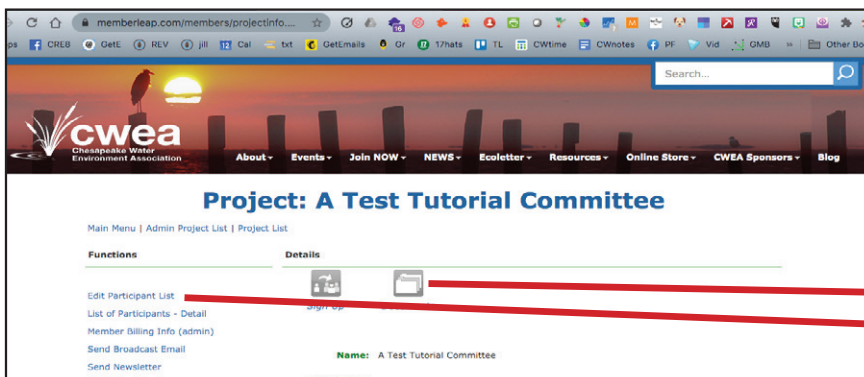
memberleap.com/members/projectinfo....

ps CREB GetE REV jill Cal txt GetEmails Gr 17hats TL CWtime CWnotes PF Vid GMB » Other Bo

Search...

cwea
Chesapeake Water Environment Association

About▾ Events▾ Join NOW▾ NEWS▾ Ecoletter▾ Resources▾ Online Store▾ CWEA Sponsors▾ Blog

Project: A Test Tutorial Committee

Main Menu | Admin Project List | Project List

Functions

Details

Edit Participant List
List of Participants - Detail
Member Billing Info (admin)
Send Broadcast Email
Send Newsletter

Sign Up

Name: A Test Tutorial Committee